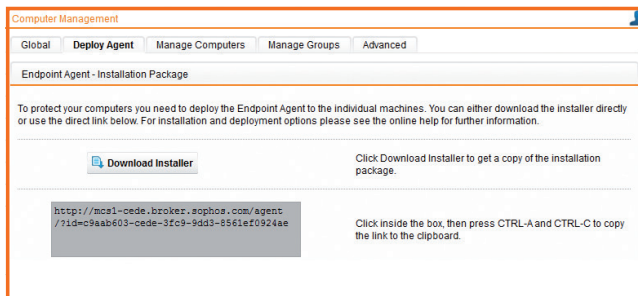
Computer Management

Global | Deploy Agent | Manage Computers | Manage Groups | Advanced

Endpoint Agent - Installation Package

To protect your computers you need to deploy the Endpoint Agent to the individual machines. You can either download the installer directly or use the direct link below. For installation and deployment options please see the online help for further information.

Download Installer

Click Download Installer to get a copy of the installation package.

http://mcs1-cede.broker.sophos.com/agent/?id=c9aab603-cede-3fc9-9dd3-8561ef0924ae

Click inside the box, then press CTRL-A and CTRL-C to copy the link to the clipboard.